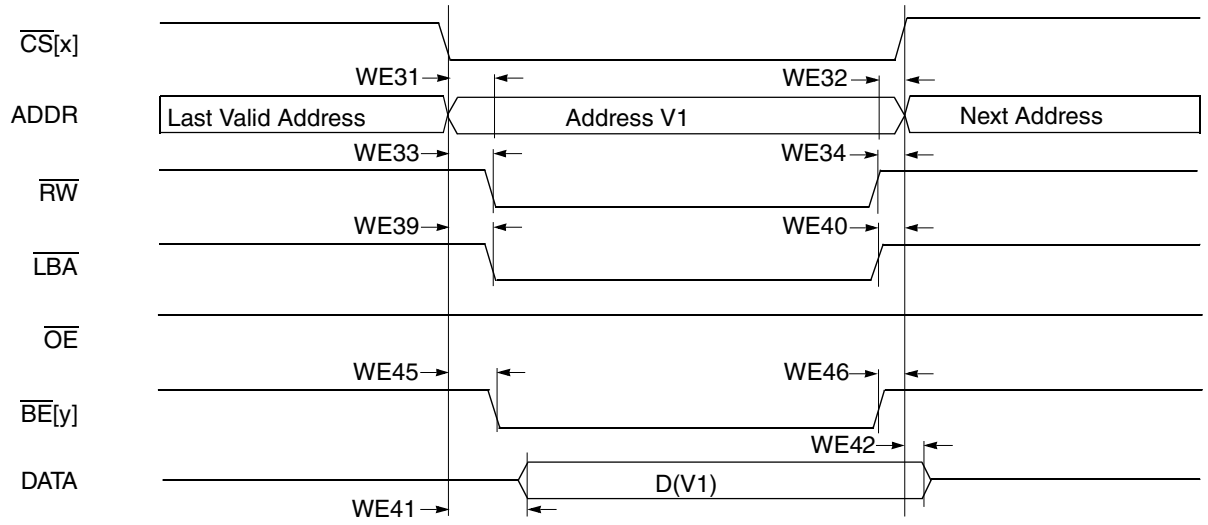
$\overline{CS}$[x]

WE31

WE32

ADDR

Last Valid Address

Address V1

Next Address

WE33

WE34

$\overline{RW}$

WE39

WE40

$\overline{LBA}$

$\overline{OE}$

WE45

WE46

$\overline{BE}$[y]

WE42

DATA

D(V1)

WE41